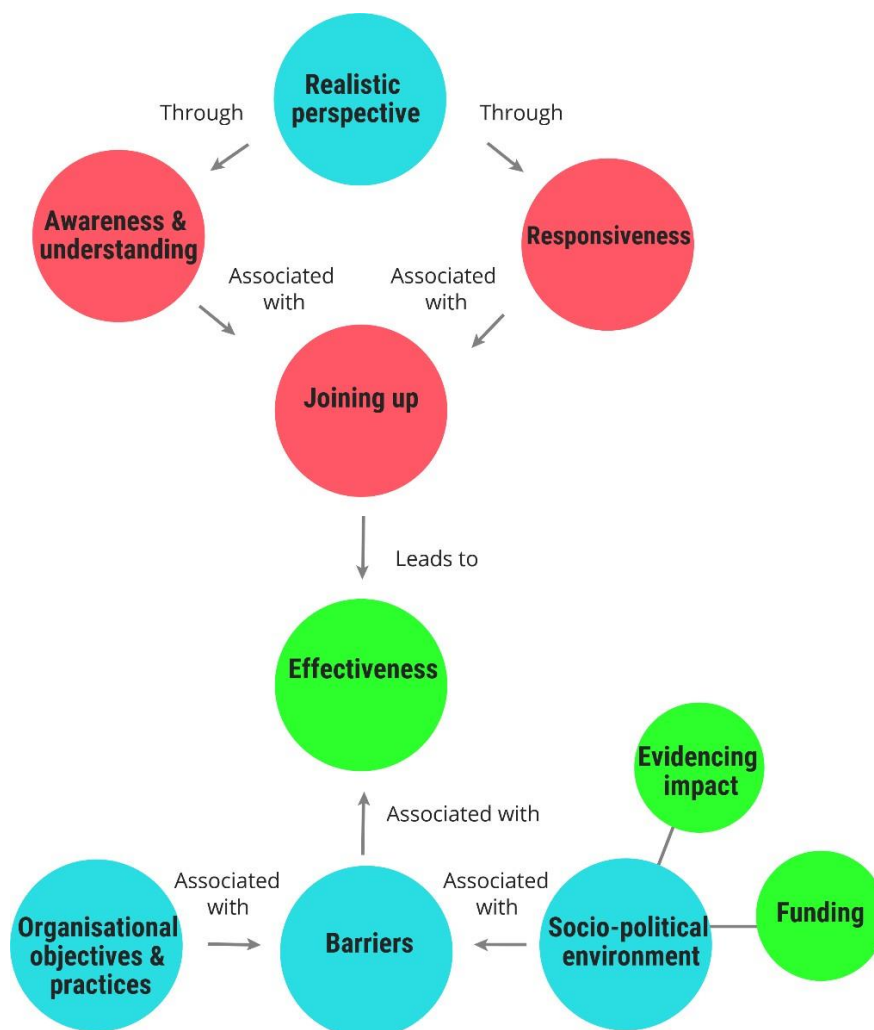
Realistic perspective

Through

Through

Awareness & understanding

Responsiveness

Associated with

Associated with

Joining up

Leads to

Effectiveness

Evidencing impact

Associated with

Funding

Associated with

Associated with

Organisational objectives & practices

Barriers

Socio-political environment